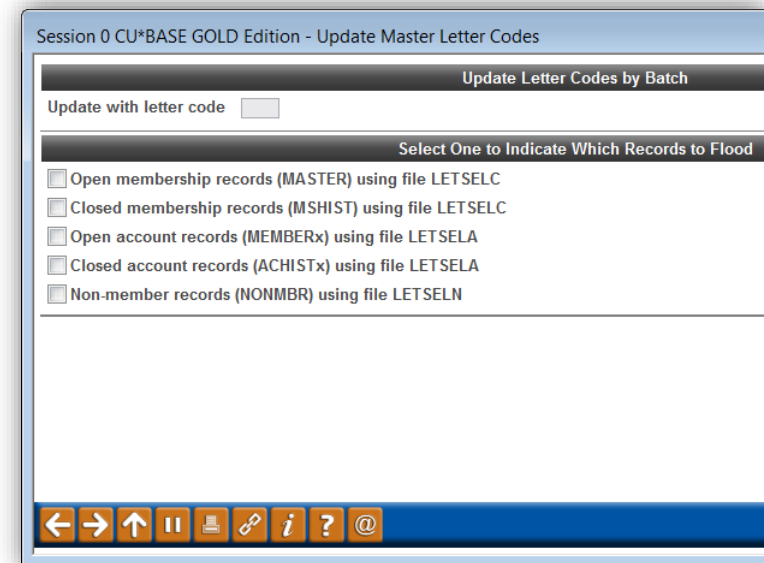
Session 0 CU*BASE GOLD Edition - Update Master Letter Codes

Update Letter Codes by Batch

Update with letter code

Select One to Indicate Which Records to Flood

Open membership records (MASTER) using file LETSELC

Closed membership records (MSHIST) using file LETSELC

Open account records (MEMBERx) using file LETSELA

Closed account records (ACHISTx) using file LETSELA

Non-member records (NONMBR) using file LETSELN

i ? @